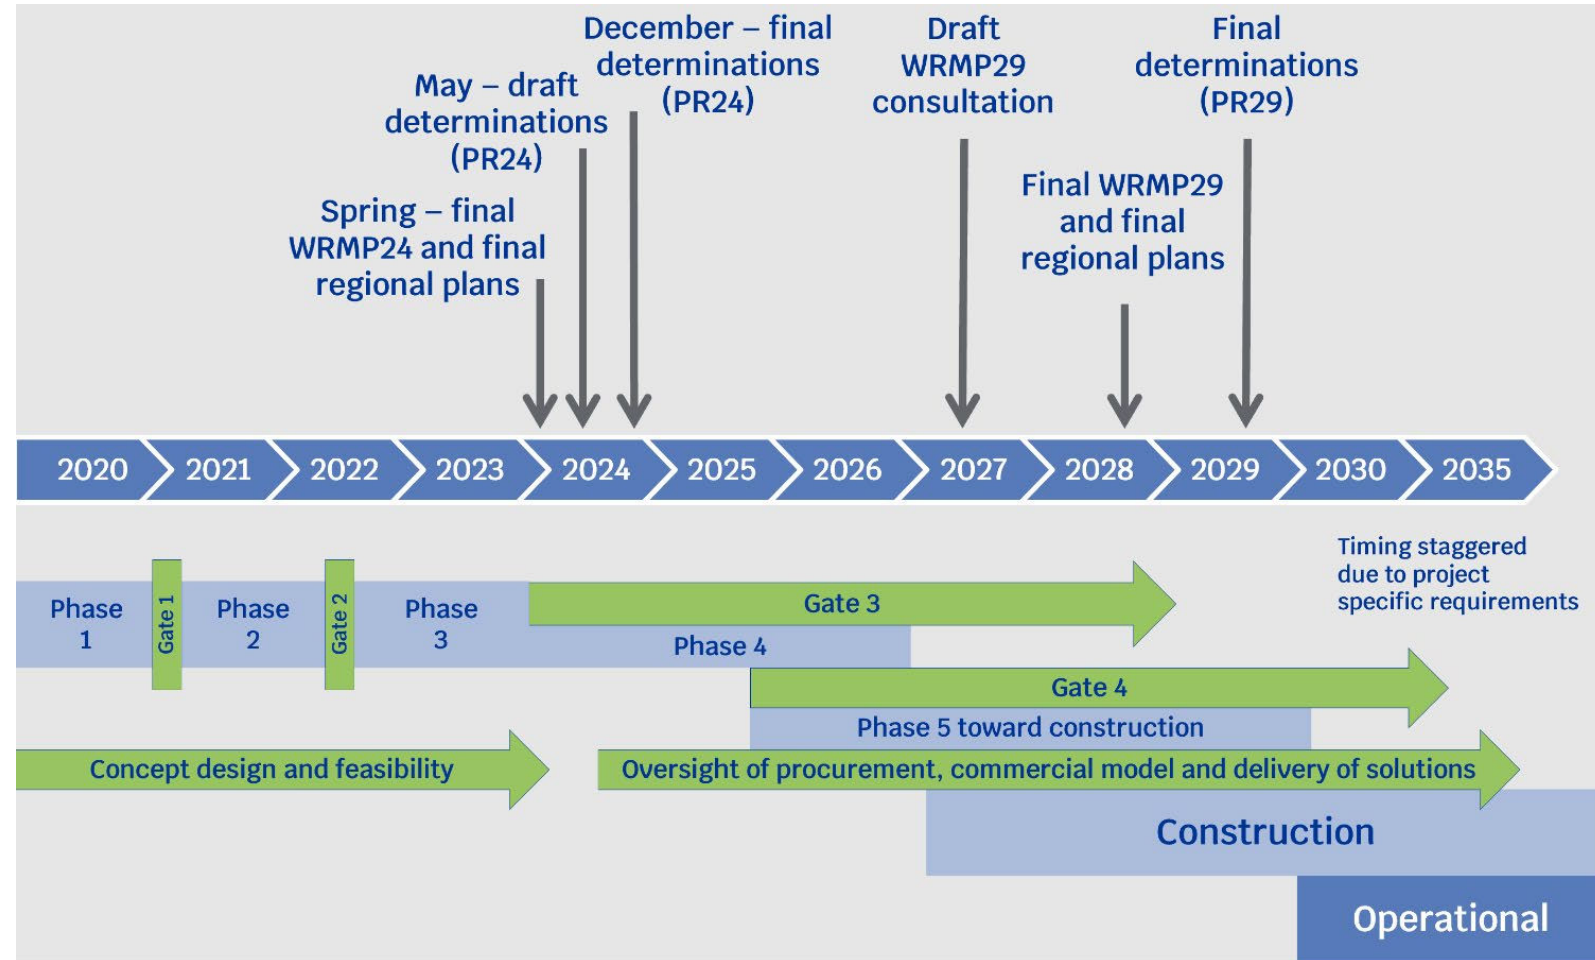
December – final determinations (PR24)

Draft WRMP29 consultation

Final determinations (PR29)

May – draft determinations (PR24)

Spring – final WRMP24 and final regional plans

Final WRMP29 and final regional plans

2020 2021 2022 2023 2024 2025 2026 2027 2028 2029 2030 2035

Timing staggered due to project specific requirements

Phase 1

Gate 1

Phase 2

Gate 2

Phase 3

Gate 3

Phase 4

Gate 4

Phase 5 toward construction

Concept design and feasibility

Oversight of procurement, commercial model and delivery of solutions

Construction

Operational